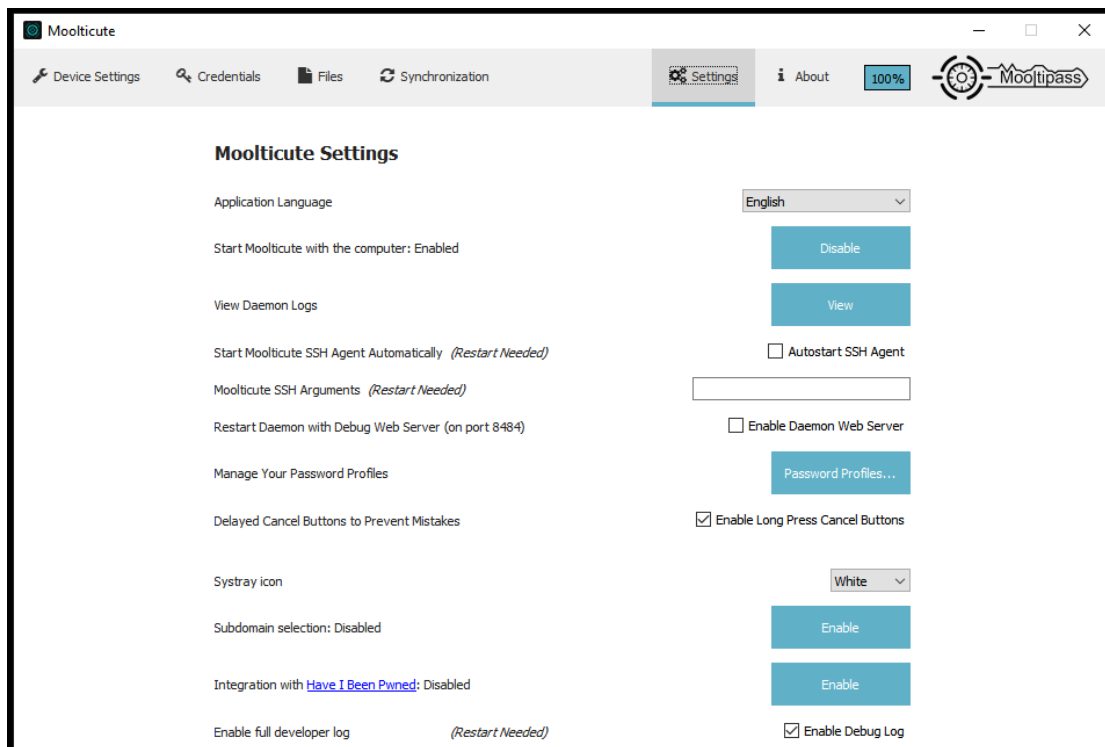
Moolticute

Device Settings
Credentials
Files
Synchronization
Settings
About
100%
Mooltipass

Moolticute Settings

Application Language
English

Start Moolticute with the computer: Enabled
Disable

View Daemon Logs
View

Start Moolticute SSH Agent Automatically (Restart Needed)
Autostart SSH Agent

Moolticute SSH Arguments (Restart Needed)

Restart Daemon with Debug Web Server (on port 8484)
Enable Daemon Web Server

Manage Your Password Profiles
Password Profiles...

Delayed Cancel Buttons to Prevent Mistakes
Enable Long Press Cancel Buttons

Systray icon
White

Subdomain selection: Disabled
Enable

Integration with Have I Been Pwned: Disabled
Enable

Enable full developer log (Restart Needed)
Enable Debug Log